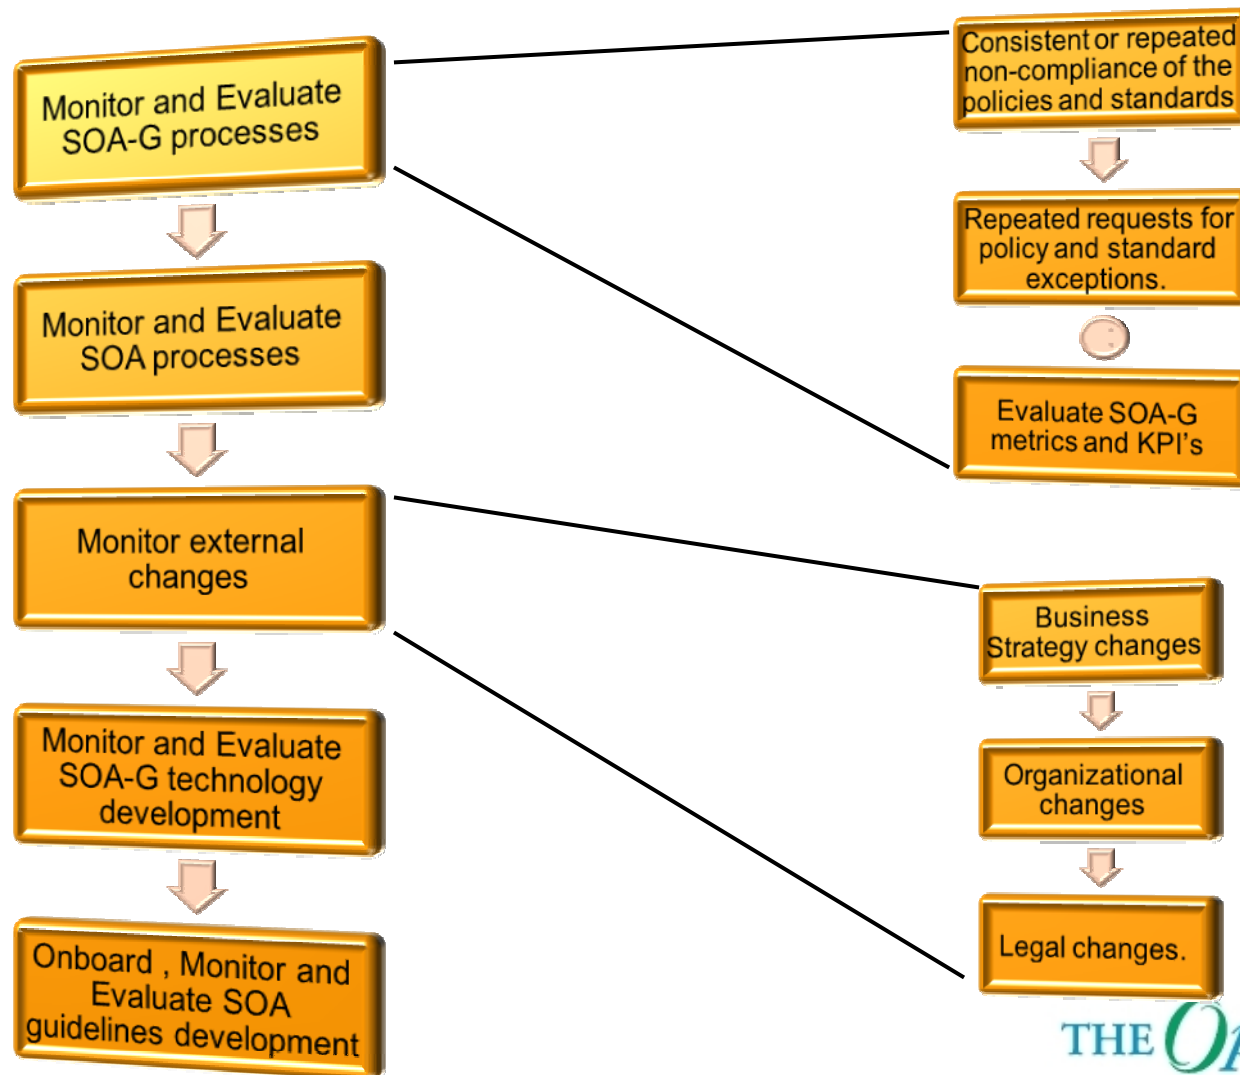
Monitor and Evaluate SOA-G processes

Monitor and Evaluate SOA processes

Monitor external changes

Monitor and Evaluate SOA-G technology development

Onboard , Monitor and Evaluate SOA guidelines development

Consistent or repeated non-compliance of the policies and standards

Repeated requests for policy and standard exceptions.

Evaluate SOA-G metrics and KPI's

Business Strategy changes

Organizational changes

Legal changes.

THE O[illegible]